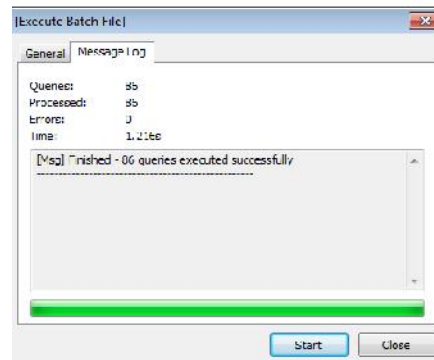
[Execute Batch File]

General | Message Log

Queries: 85
Processed: 85
Errors: 0
Time: 1.216s

[Msg] Finished - 86 queries executed successfully
--------------------------------------------------

Start | Close